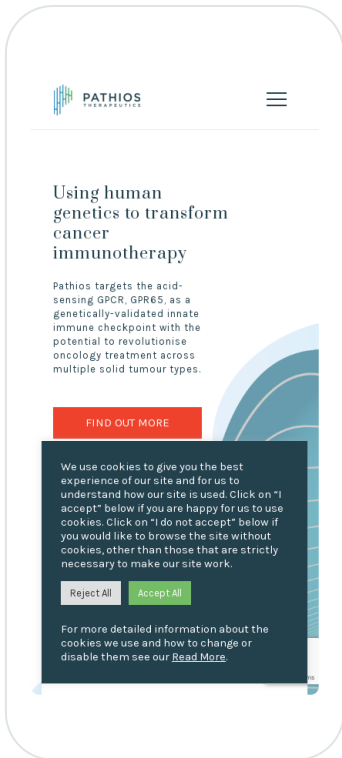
PATHIOS
THERAPEUTICS

Using human genetics to transform cancer immunotherapy

Pathios targets the acid-sensing GPCR, GPR65, as a genetically-validated innate immune checkpoint with the potential to revolutionise oncology treatment across multiple solid tumour types.

FIND OUT MORE

We use cookies to give you the best experience of our site and for us to understand how our site is used. Click on "I accept" below if you are happy for us to use cookies. Click on "I do not accept" below if you would like to browse the site without cookies, other than those that are strictly necessary to make our site work.

Reject All
Accept All

For more detailed information about the cookies we use and how to change or disable them see our Read More.